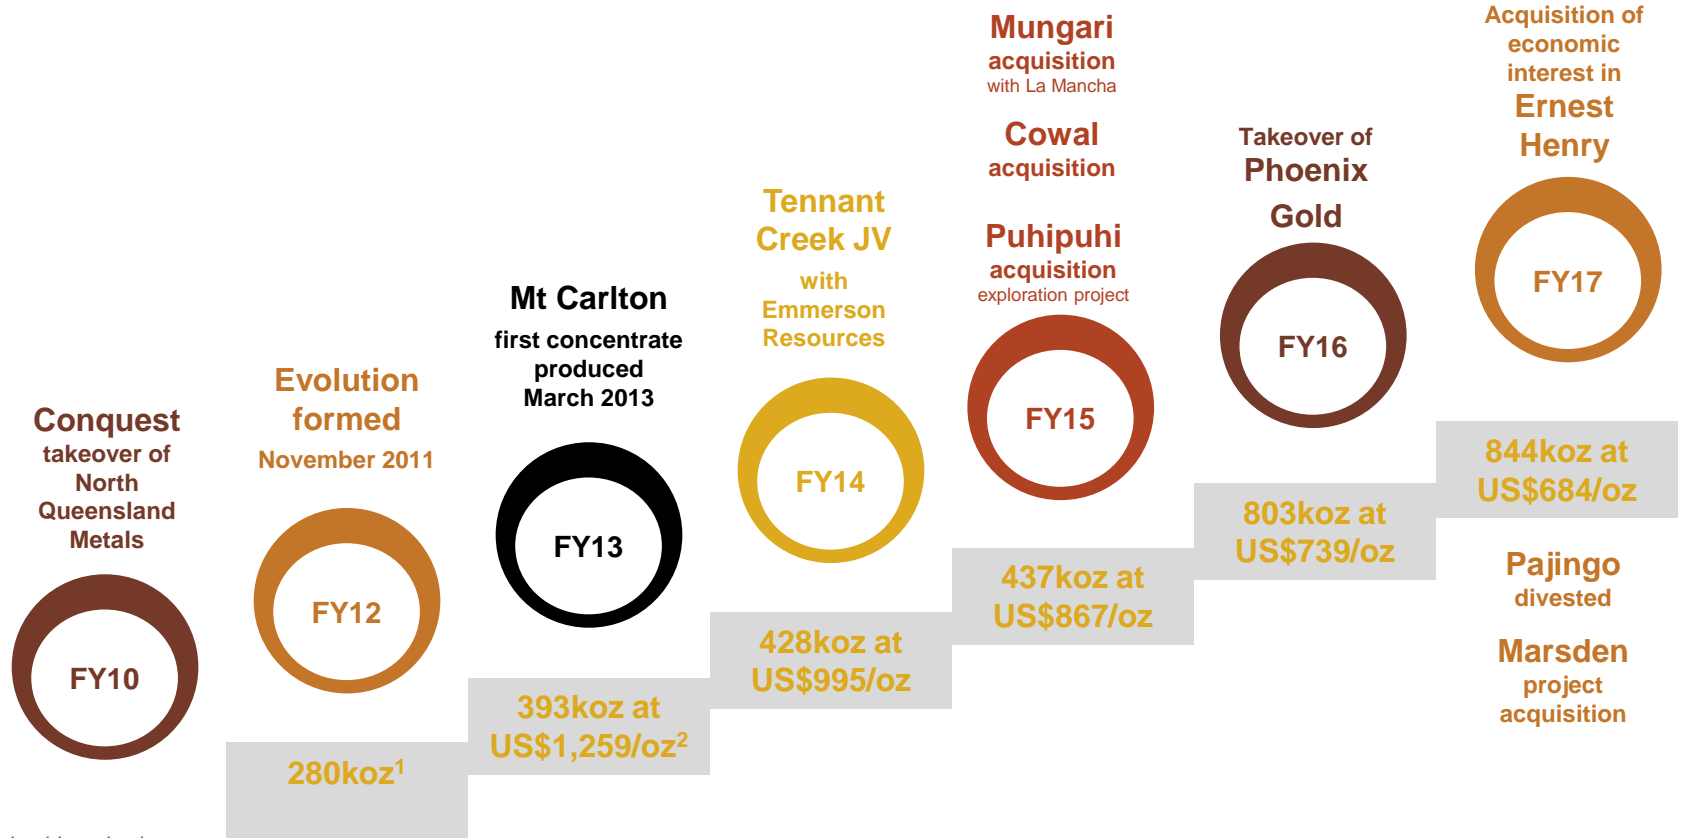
Conquest
takeover of North Queensland Metals

FY10

Evolution formed
November 2011

FY12

280koz$^1$

Mt Carlton
first concentrate produced March 2013

FY13

393koz at US$1,259/oz$^2$

Tennant Creek JV
with Emmerson Resources

FY14

428koz at US$995/oz

Mungari
acquisition
with La Mancha

Cowal
acquisition

Puhipuhi
acquisition
exploration project

FY15

437koz at US$867/oz

Takeover of
Phoenix Gold

FY16

803koz at US$739/oz

Acquisition of economic interest in
Ernest Henry

FY17

844koz at US$684/oz

Pajingo
divested

Marsden
project acquisition